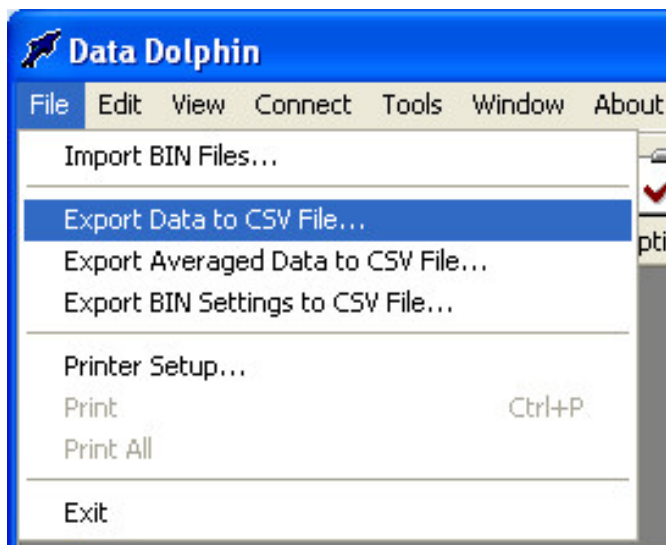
Data Dolphin

File Edit View Connect Tools Window About

Import BIN Files...

Export Data to CSV File...
Export Averaged Data to CSV File...
Export BIN Settings to CSV File...

Printer Setup...
Print Ctrl+P
Print All

Exit

pti